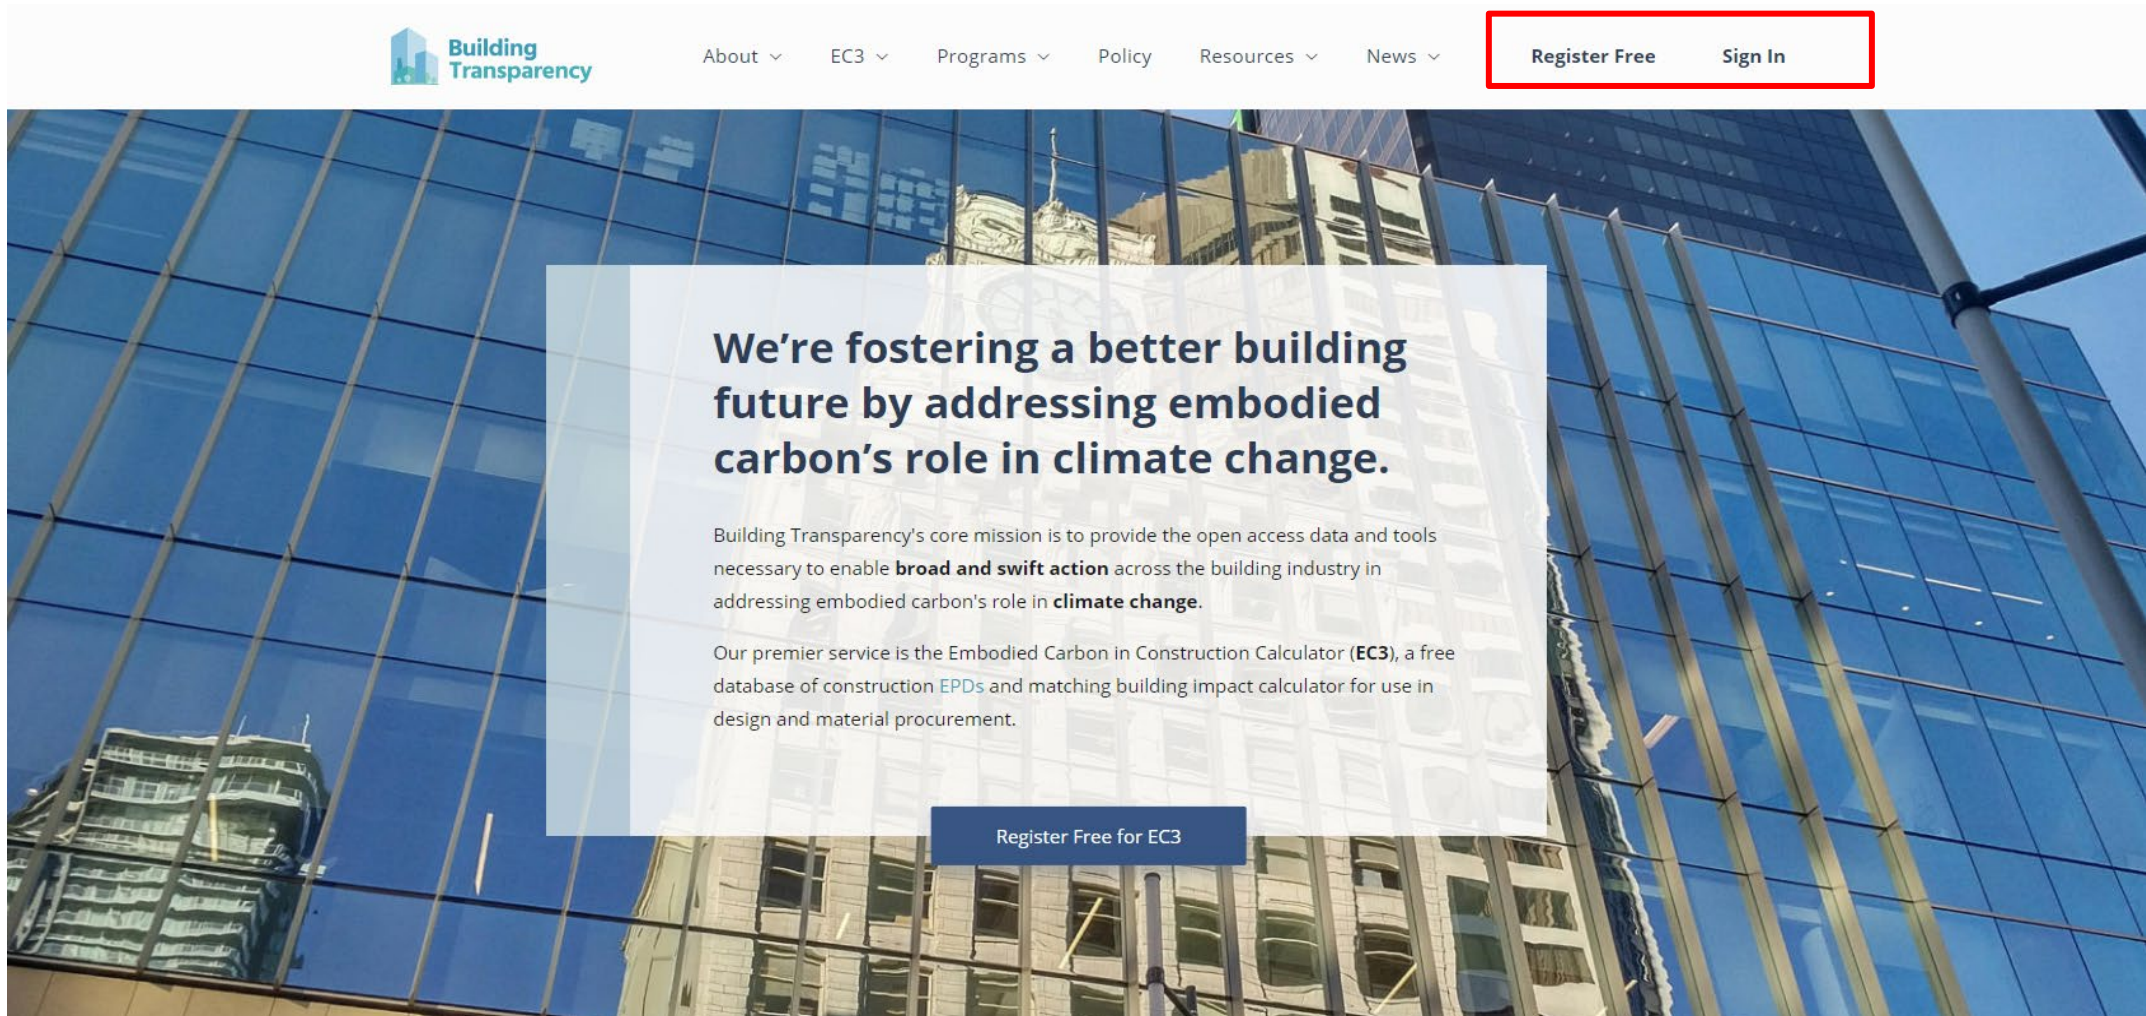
Building Transparency

About EC3 Programs Policy Resources News

Register Free Sign In

We’re fostering a better building future by addressing embodied carbon’s role in climate change.

Building Transparency's core mission is to provide the open access data and tools necessary to enable **broad and swift action** across the building industry in addressing embodied carbon's role in **climate change**.

Our premier service is the Embodied Carbon in Construction Calculator (**EC3**), a free database of construction EPDs and matching building impact calculator for use in design and material procurement.

Register Free for EC3